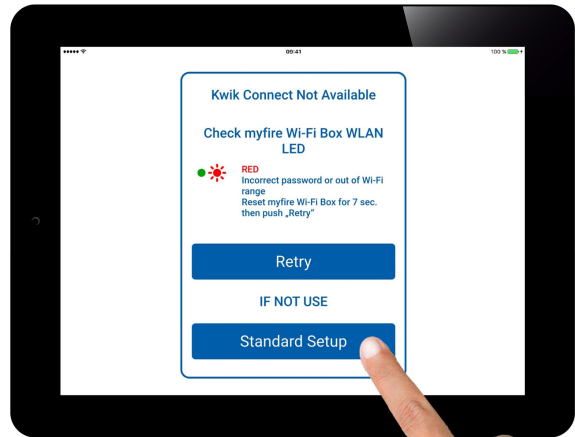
09:41

100 %

Kwik Connect Not Available

Check myfire Wi-Fi Box WLAN LED

RED
Incorrect password or out of Wi-Fi range
Reset myfire Wi-Fi Box for 7 sec. then push „Retry"

Retry

IF NOT USE

Standard Setup